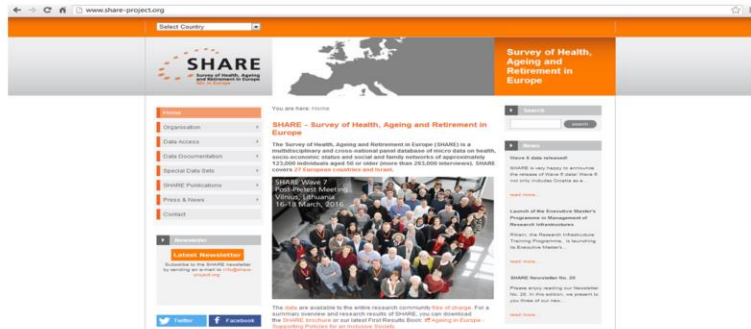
www.share-project.org

Select Country

SHARE
Survey of Health, Ageing and Retirement in Europe
50+ in Europe

Survey of Health, Ageing and Retirement in Europe

Home
Organisation
Data Access
Data Documentation
Special Data Sets
SHARE Publications
Press & News
Contact

Newsletter
Latest Newsletter
Subscribe to the SHARE newsletter by sending an e-mail to info@share-project.org

Twitter
Facebook

You are here: Home

SHARE – Survey of Health, Ageing and Retirement in Europe

The Survey of Health, Ageing and Retirement in Europe (SHARE) is a multidisciplinary and cross-national panel database of micro data on health, socio-economic status and social and family networks of approximately 123,000 individuals aged 50 or older (more than 293,000 interviews). SHARE covers 27 European countries and Israel.

SHARE Wave 7
Post-Pretest Meeting
Vilnius, Lithuania
16-18 March, 2016

The data are available to the entire research community free of charge. For a summary overview and research results of SHARE, you can download the SHARE brochure or our latest First Results Book: "Ageing in Europe - Supporting Policies for an Inclusive Society"

Search
search

News
Wave 6 data released!
SHARE is very happy to announce the release of Wave 6 data! Wave 6 not only includes Croatia as a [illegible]
read more...

Launch of the Executive Master's Programme in Management of Research Infrastructures
Rimam, the Research Infrastructure Training Programme, is launching its Executive Master's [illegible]
read more...

SHARE Newsletter No. 20
Please enjoy reading our Newsletter No. 20. In this edition, we present to you three of our new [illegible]
read more...